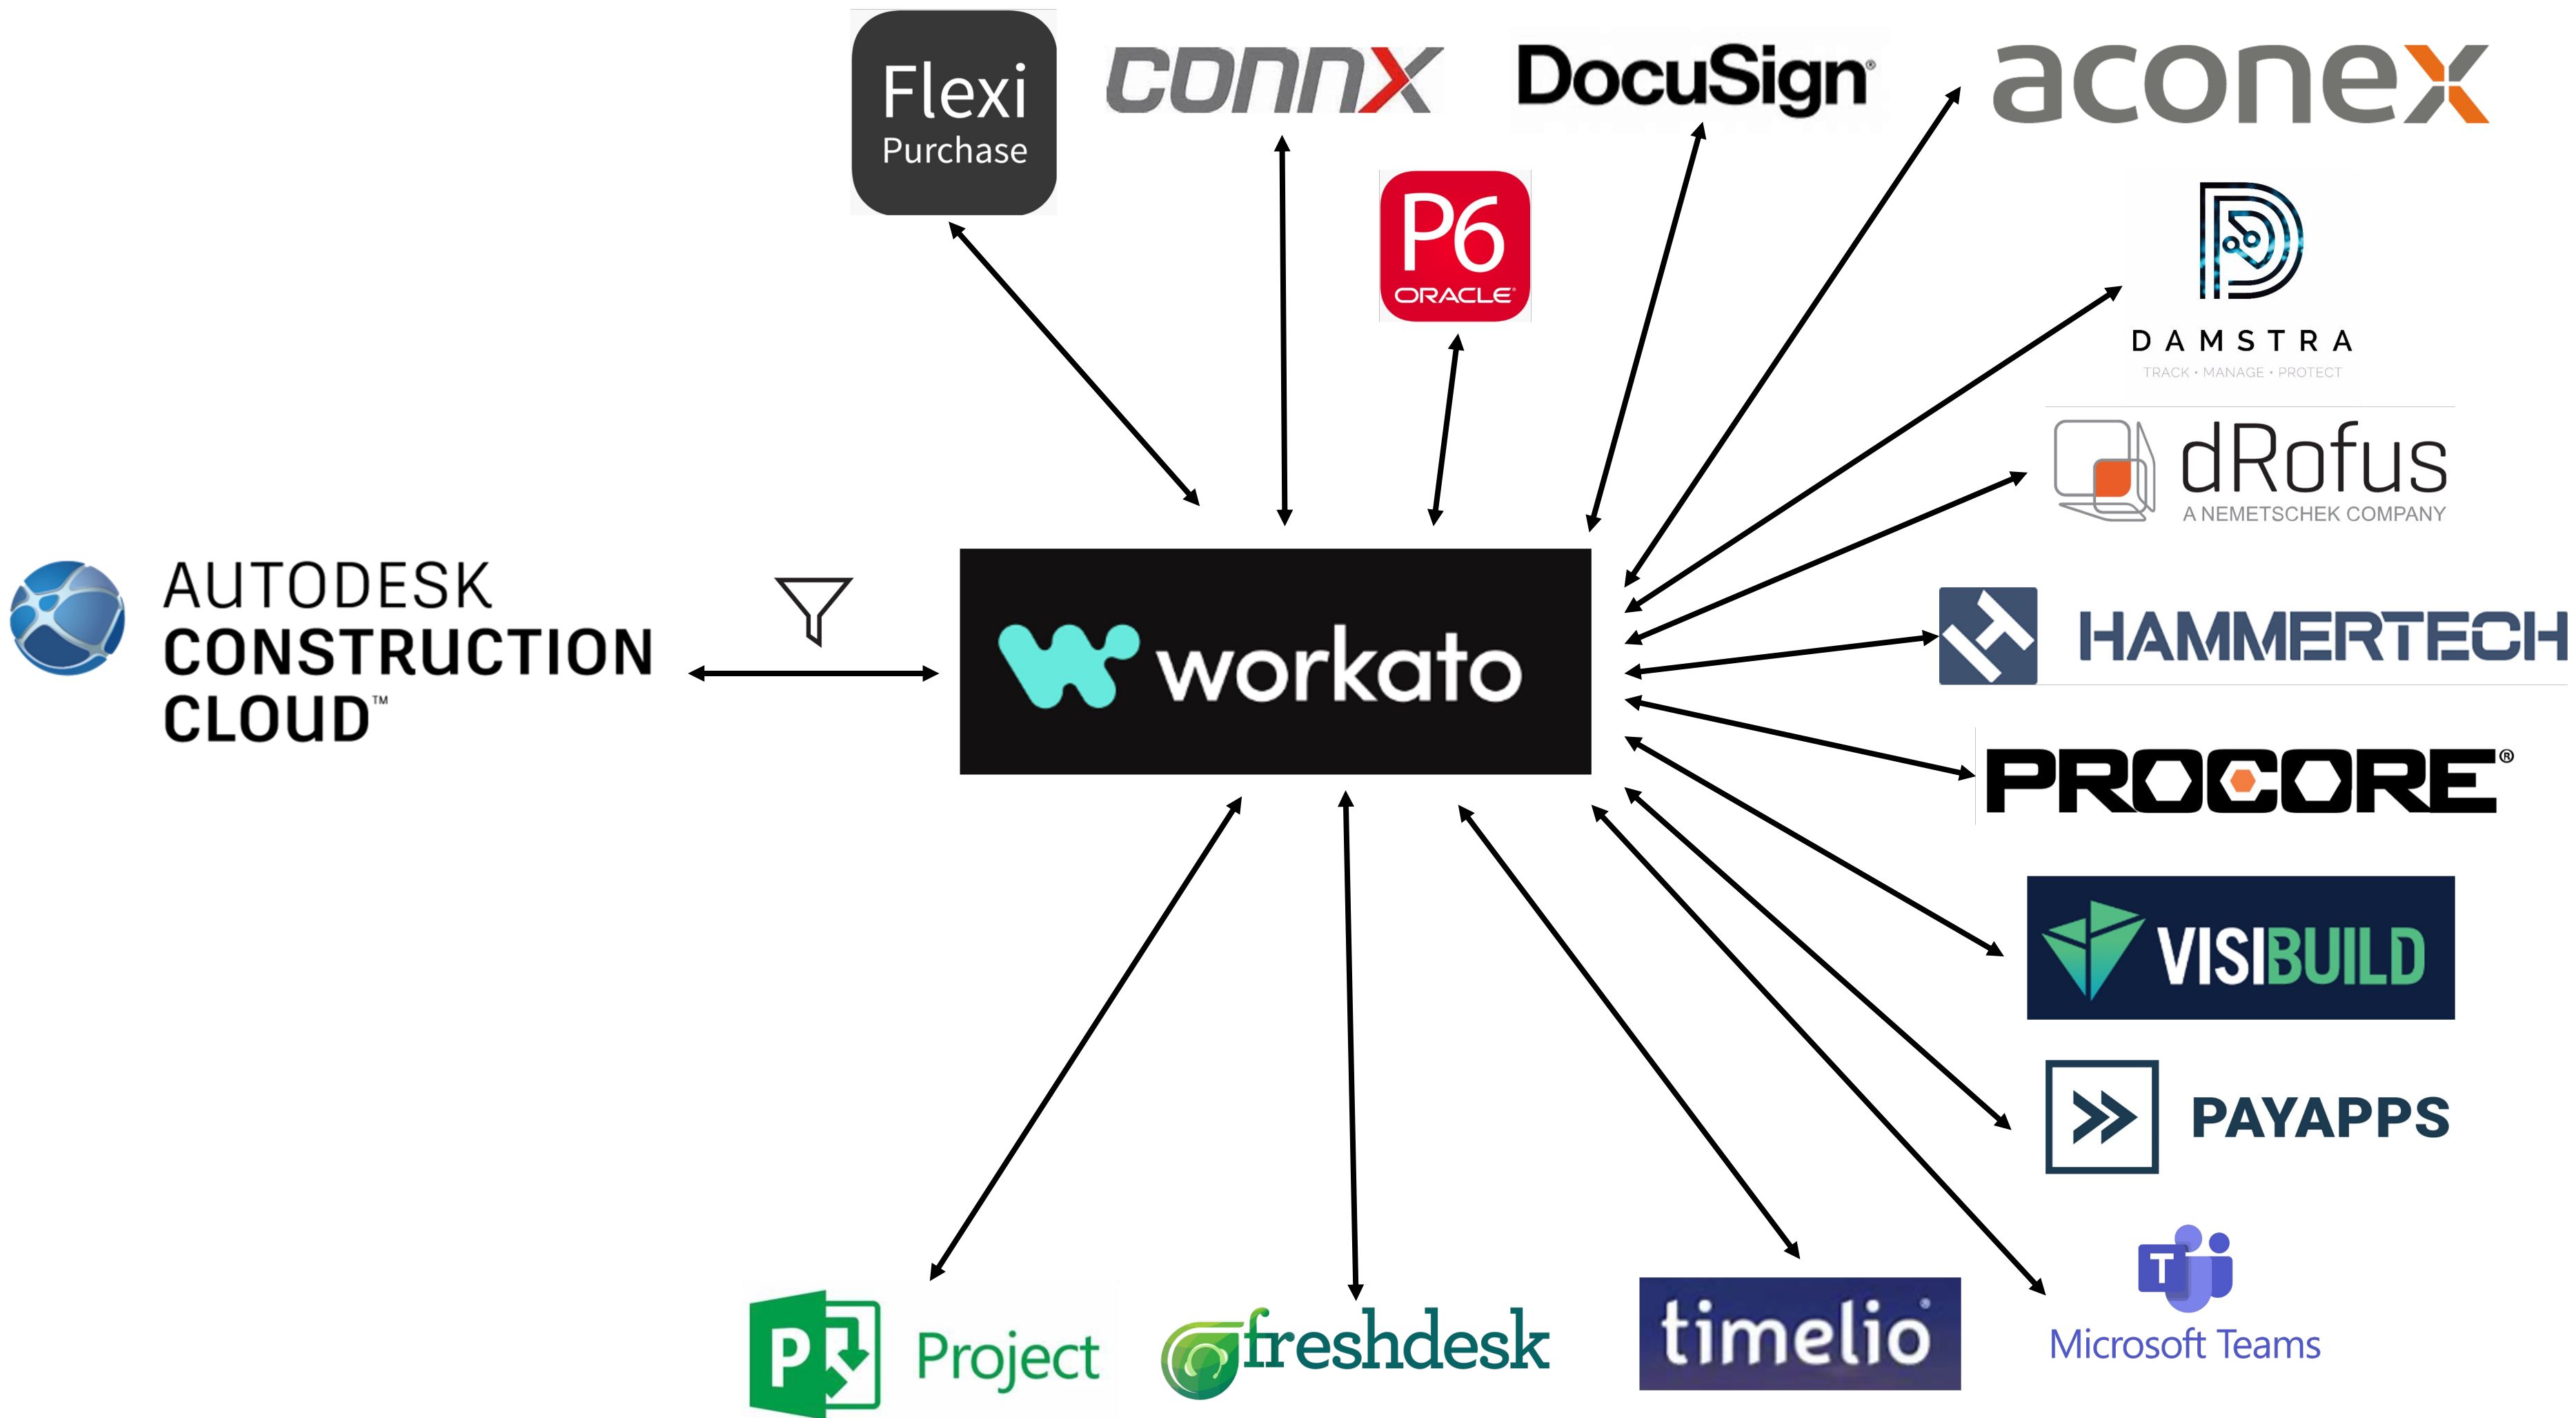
Flexi Purchase

connX

DocuSign

aconex

P6 ORACLE

DAMSTRA
TRACK • MANAGE • PROTECT

dRofus
A NEMETSCHEK COMPANY

AUTODESK CONSTRUCTION CLOUD™

workato

HAMMERTECH

PROCORE®

VISIBUILD

PAYAPPS

Project

freshdesk

timelio

Microsoft Teams